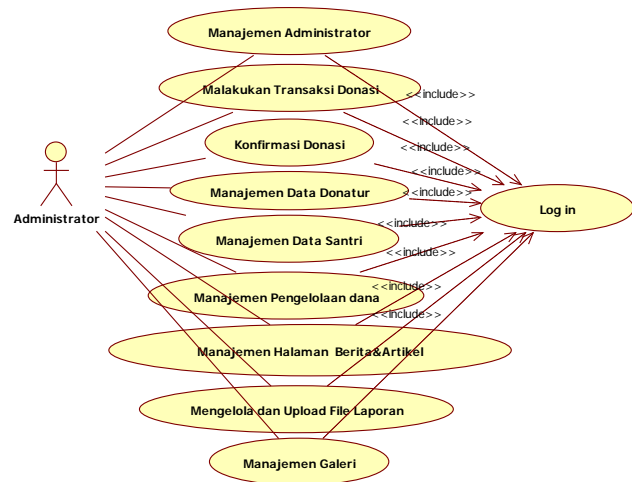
Manajemen Administrator

Malakukan Transaksi Donasi

Konfirmasi Donasi

Manajemen Data Donatur

Manajemen Data Santri

Manajemen Pengelolaan dana

Manajemen Halaman Berita&Artikel

Mengelola dan Upload File Laporan

Manajemen Galeri

Administrator

Log in

<<include>>
<<include>>
<<include>>
<<include>>
<<include>>
<<include>>
<<include>>
<<include>>
<<include>>